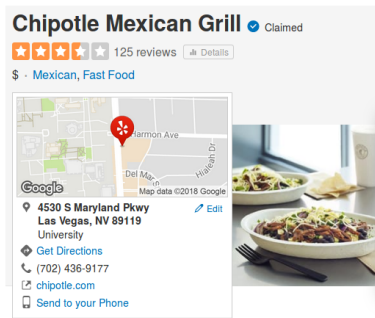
Chipotle Mexican Grill Claimed

125 reviews Details

$ · Mexican, Fast Food

Harmon Ave
Del Ma
Hialeah Dr
Google
Map data ©2018 Google

4530 S Maryland Pkwy
Las Vegas, NV 89119
University
Edit

Get Directions

(702) 436-9177

chipotle.com

Send to your Phone